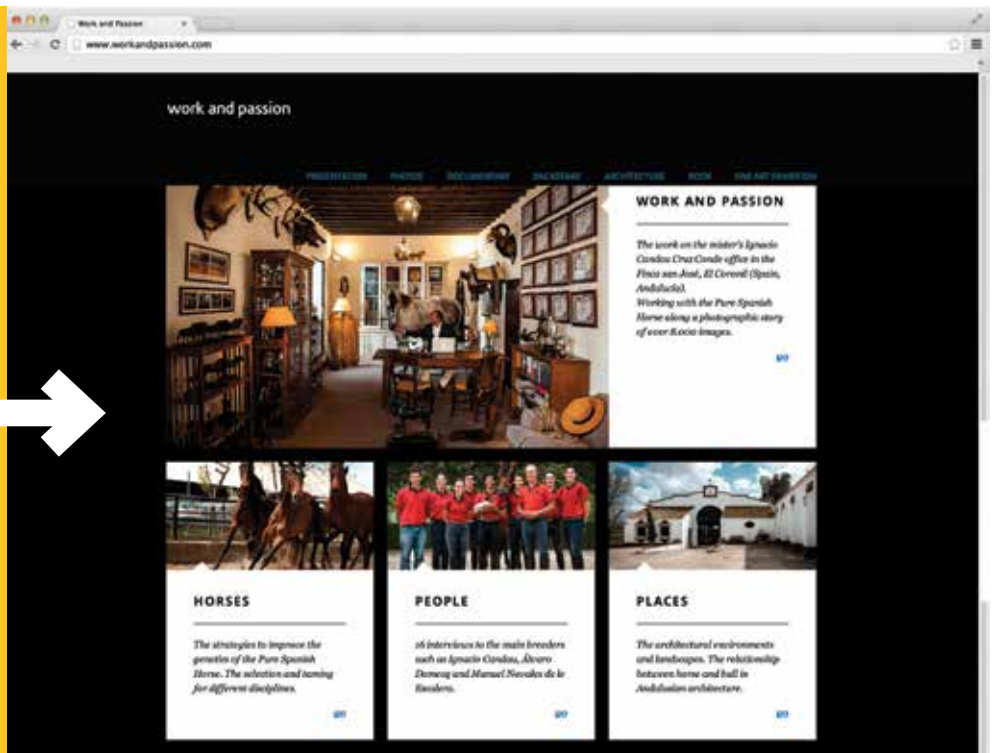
Work and Passion

www.workandpassion.com

work and passion

PRESENTATION PHOTOS DOCUMENTARY BACKSTAGE ARCHITECTURE BOOK FINE ART EXHIBITION

WORK AND PASSION

The work on the mister's Ignacio Candau Cruz Conde office in the Finca san José, El Coronil (Spain, Andalucía).
Working with the Pure Spanish Horse along a photographic story of over 8.000 images.

go

HORSES

The strategies to improve the genetics of the Pure Spanish Horse. The selection and taming for different disciplines.

go

PEOPLE

16 interviews to the main breeders such as Ignacio Candau, Álvaro Domecq and Manuel Novales de la Escalera.

go

PLACES

The architectural environments and landscapes. The relationship between horse and bull in Andalusian architecture.

go